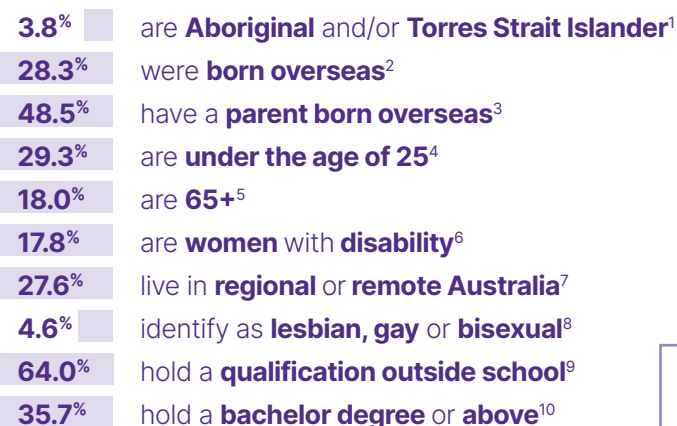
3.8% are Aboriginal and/or Torres Strait Islander$^{1}$
28.3% were born overseas$^{2}$
48.5% have a parent born overseas$^{3}$
29.3% are under the age of 25$^{4}$
18.0% are 65+$^{5}$
17.8% are women with disability$^{6}$
27.6% live in regional or remote Australia$^{7}$
4.6% identify as lesbian, gay or bisexual$^{8}$
64.0% hold a qualification outside school$^{9}$
35.7% hold a bachelor degree or above$^{10}$